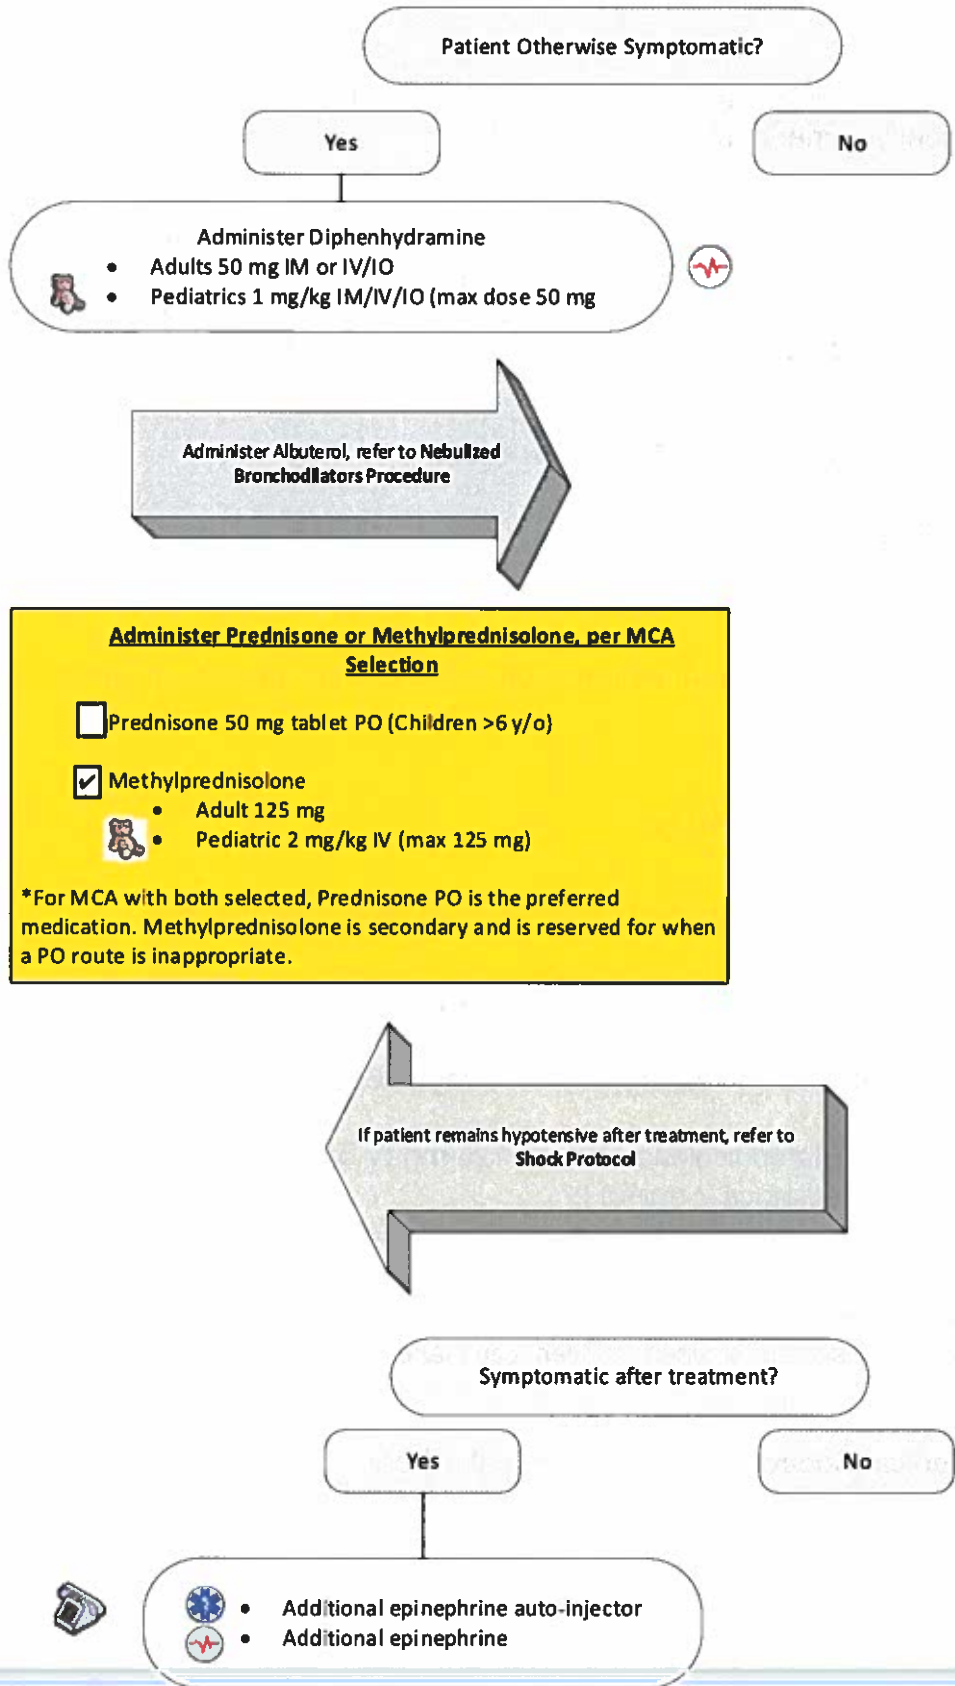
Patient Otherwise Symptomatic?

Yes

No

Administer Diphenhydramine
- Adults 50 mg IM or IV/IO
- Pediatrics 1 mg/kg IM/IV/IO (max dose 50 mg

Administer Albuterol, refer to Nebulized Bronchodilators Procedure

Administer Prednisone or Methylprednisolone, per MCA Selection

☐ Prednisone 50 mg tablet PO (Children >6 y/o)

☑ Methylprednisolone
- Adult 125 mg
- Pediatric 2 mg/kg IV (max 125 mg)

*For MCA with both selected, Prednisone PO is the preferred medication. Methylprednisolone is secondary and is reserved for when a PO route is inappropriate.

If patient remains hypotensive after treatment, refer to Shock Protocol

Symptomatic after treatment?

Yes

No

- Additional epinephrine auto-injector
- Additional epinephrine